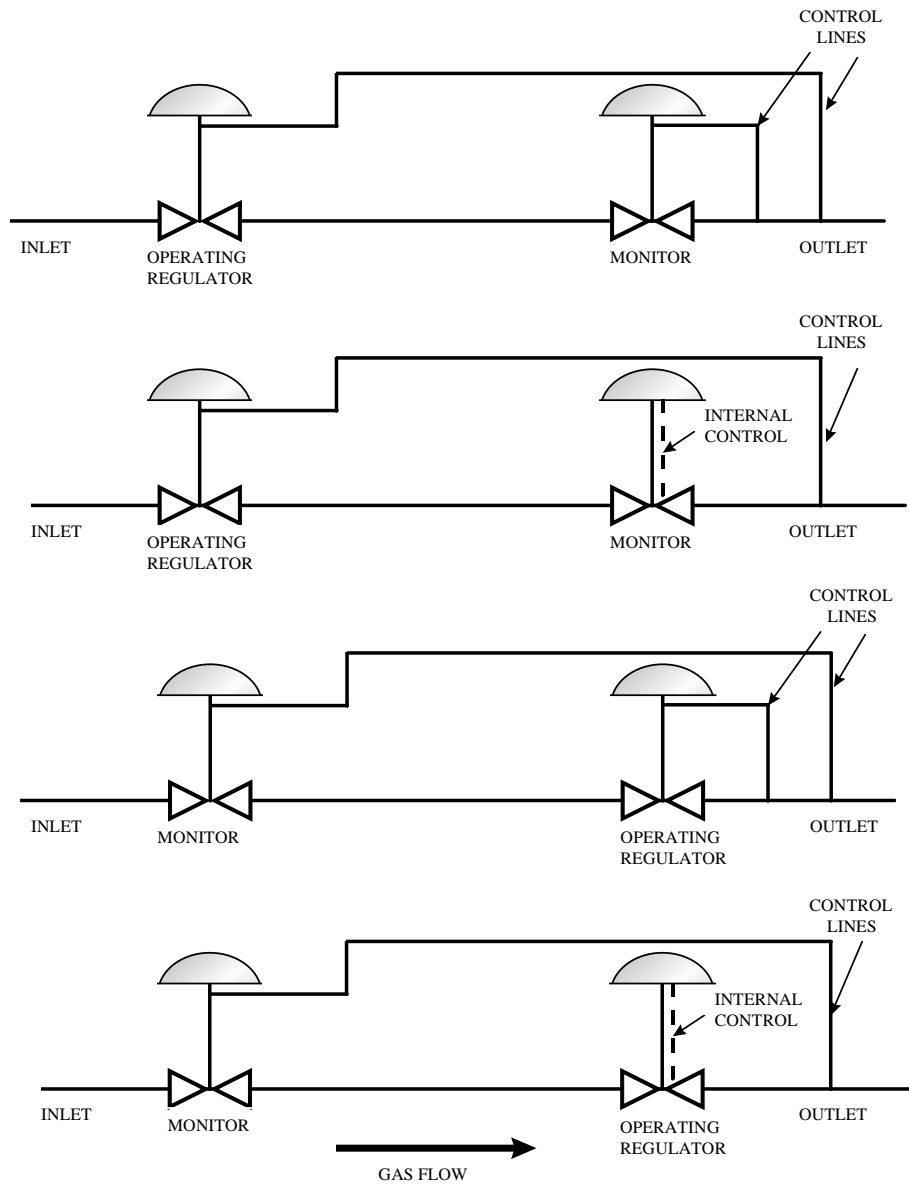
CONTROL LINES

INLET

OPERATING REGULATOR

MONITOR

OUTLET

CONTROL LINES

INTERNAL CONTROL

INLET

OPERATING REGULATOR

MONITOR

OUTLET

CONTROL LINES

INLET

MONITOR

OPERATING REGULATOR

OUTLET

CONTROL LINES

INTERNAL CONTROL

INLET

MONITOR

OPERATING REGULATOR

OUTLET

GAS FLOW